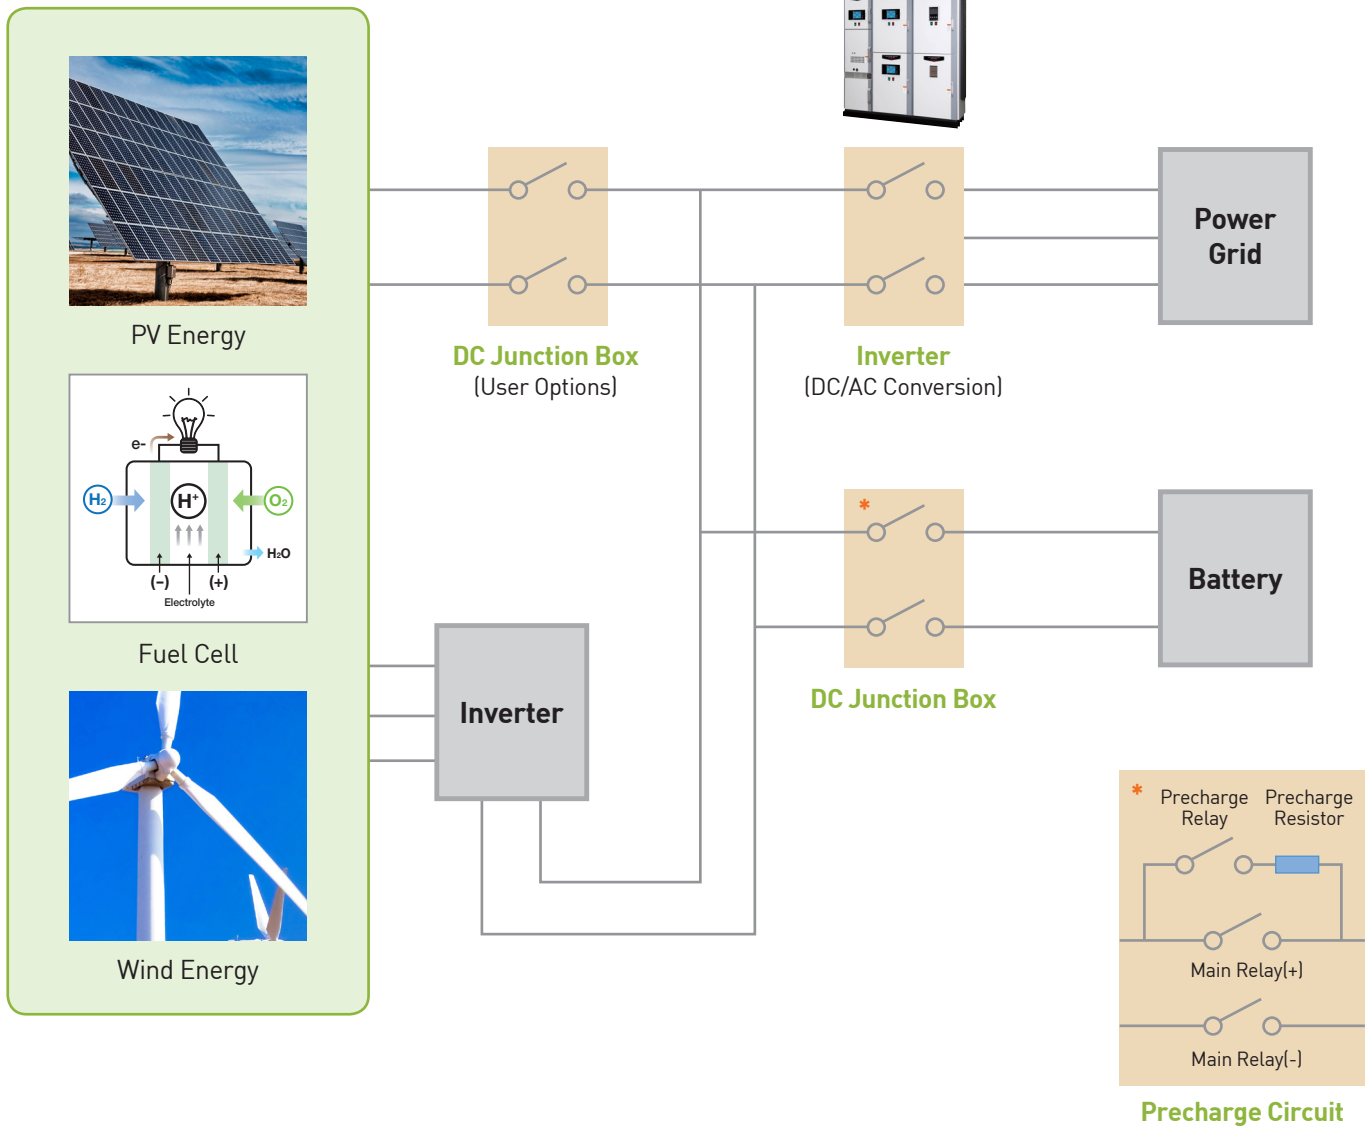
PV Energy

e-

$H_2$

$H^+$

$O_2$

$H_2O$

(-)

(+)

Electrolyte

Fuel Cell

Wind Energy

DC Junction Box
(User Options)

Inverter
(DC/AC Conversion)

Power Grid

*

Battery

DC Junction Box

Inverter

* Precharge Relay

Precharge Resistor

Main Relay(+)

Main Relay(-)

Precharge Circuit